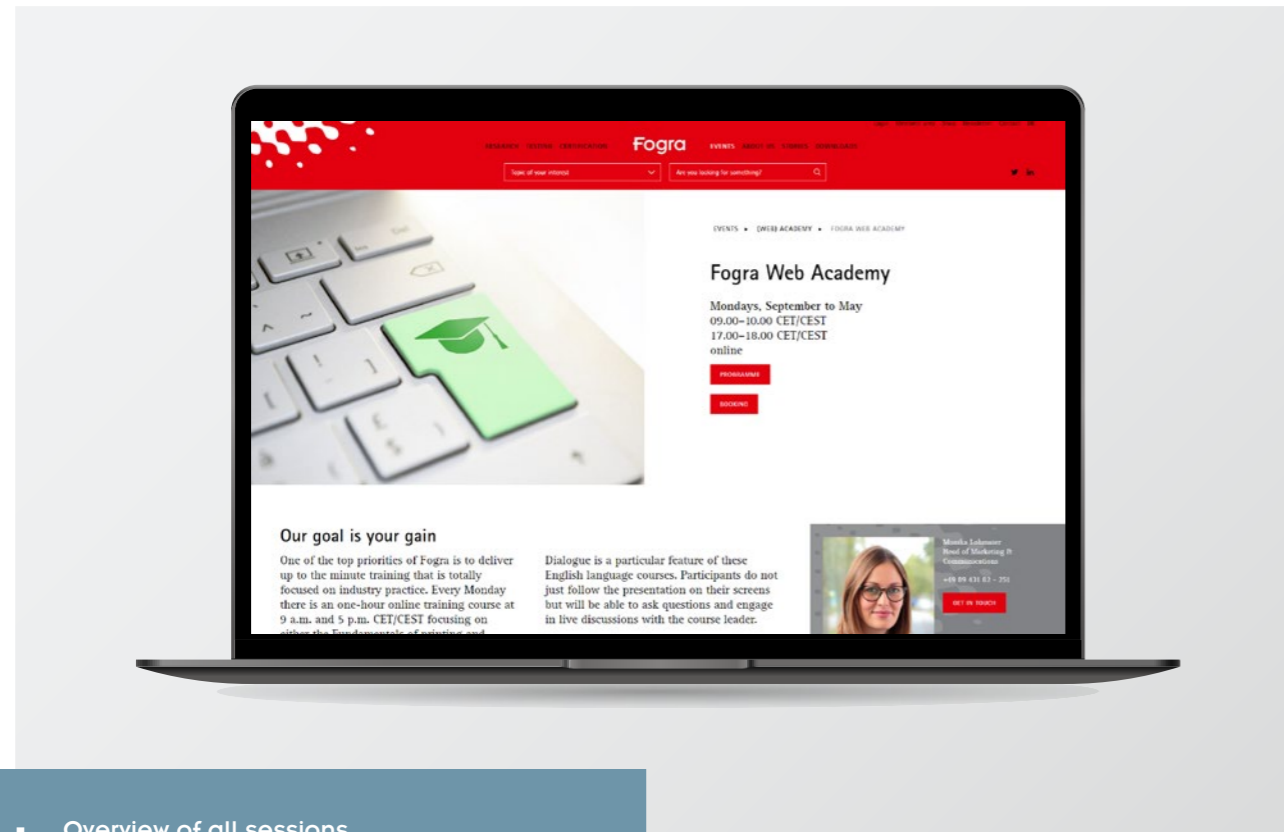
RESEARCH TESTING CERTIFICATION Fogra EVENTS ABOUT US STUDIES DOWNLOADS

Topic of your interest

Are you looking for something?

EVENTS • (WEB) ACADEMY • FOGRA WEB ACADEMY

Fogra Web Academy

Mondays, September to May
09.00–10.00 CET/CEST
17.00–18.00 CET/CEST
online

PROGRAMME

BOOKING

Our goal is your gain

One of the top priorities of Fogra is to deliver up to the minute training that is totally focused on industry practice. Every Monday there is an one-hour online training course at 9 a.m. and 5 p.m. CET/CEST focusing on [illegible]

Dialogue is a particular feature of these English language courses. Participants do not just follow the presentation on their screens but will be able to ask questions and engage in live discussions with the course leader.

Monika Lohmeier
Head of Marketing & Communications
+49 89 431 82 - 251

GET IN TOUCH

Overview of all sessions